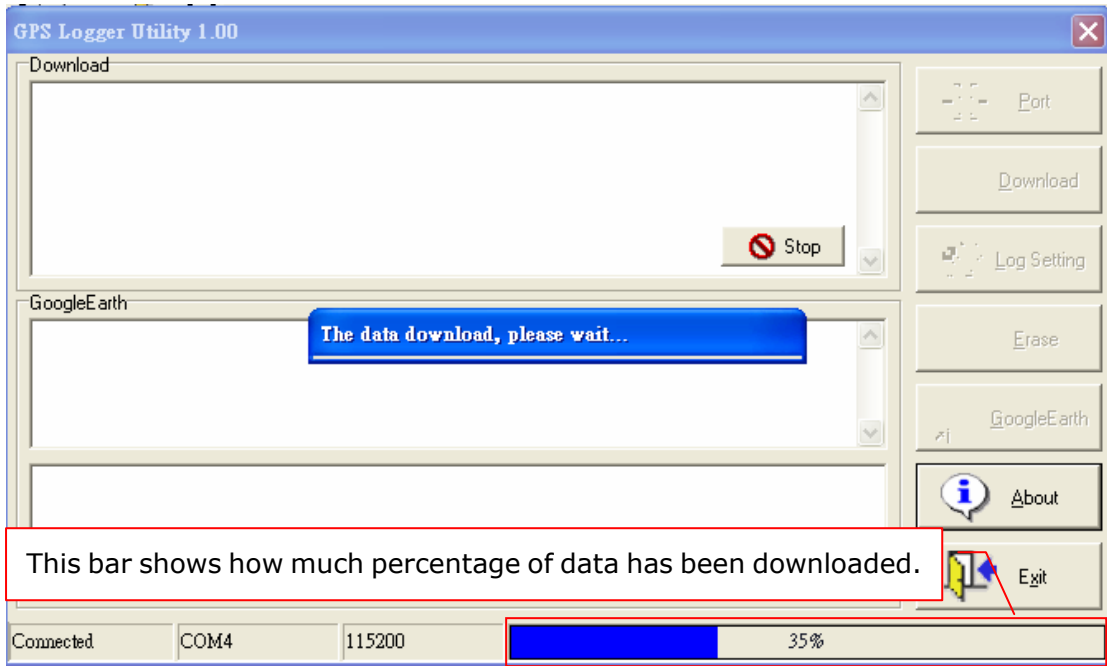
GPS Logger Utility 1.00

Download

Stop

GoogleEarth

The data download, please wait...

Port

Download

Log Setting

Erase

GoogleEarth

About

This bar shows how much percentage of data has been downloaded.

Exit

Connected

COM4

115200

35%